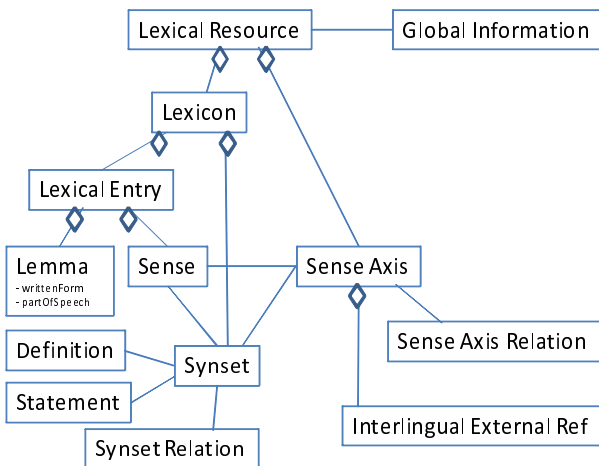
Lexical Resource

Global Information

Lexicon

Lexical Entry

Lemma
- writtenForm
- partOfSpeech

Sense

Sense Axis

Sense Axis Relation

Definition

Synset

Statement

Synset Relation

Interlingual External Ref